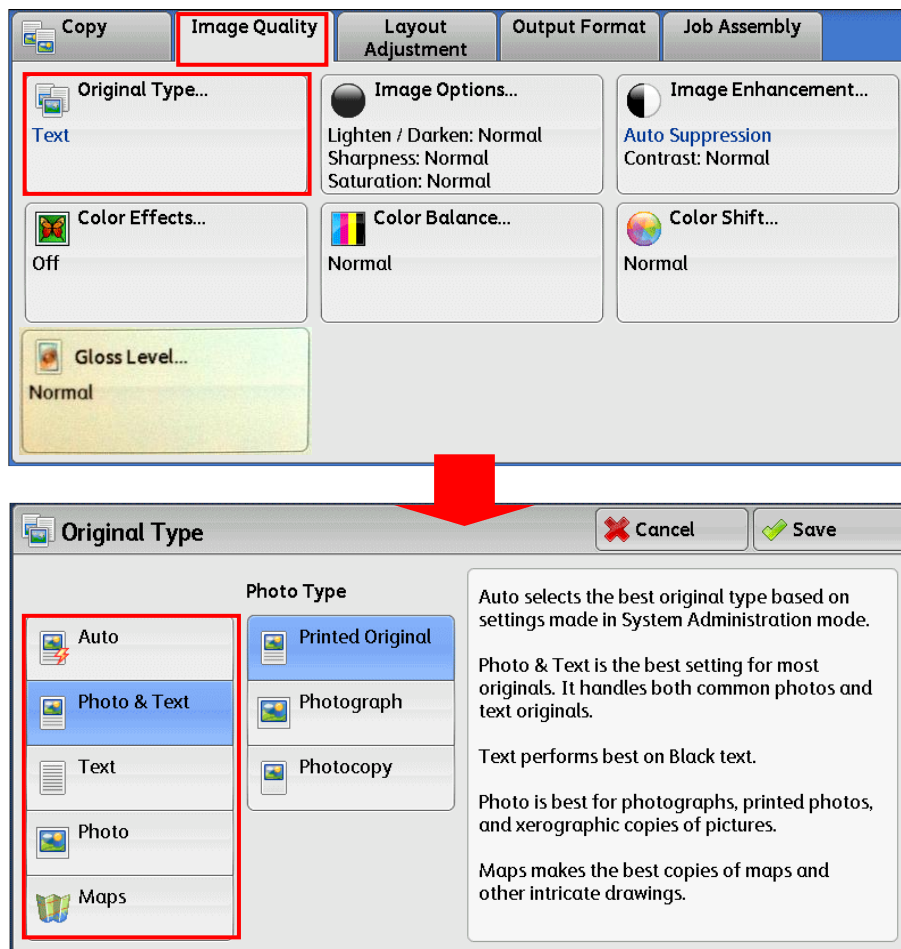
Copy | Image Quality | Layout Adjustment | Output Format | Job Assembly

Original Type...
Text

Image Options...
Lighten / Darken: Normal
Sharpness: Normal
Saturation: Normal

Image Enhancement...
Auto Suppression
Contrast: Normal

Color Effects...
Off

Color Balance...
Normal

Color Shift...
Normal

Gloss Level...
Normal

Original Type

Cancel

Save

Auto

Photo & Text

Text

Photo

Maps

Photo Type

Printed Original

Photograph

Photocopy

Auto selects the best original type based on settings made in System Administration mode.

Photo & Text is the best setting for most originals. It handles both common photos and text originals.

Text performs best on Black text.

Photo is best for photographs, printed photos, and xerographic copies of pictures.

Maps makes the best copies of maps and other intricate drawings.